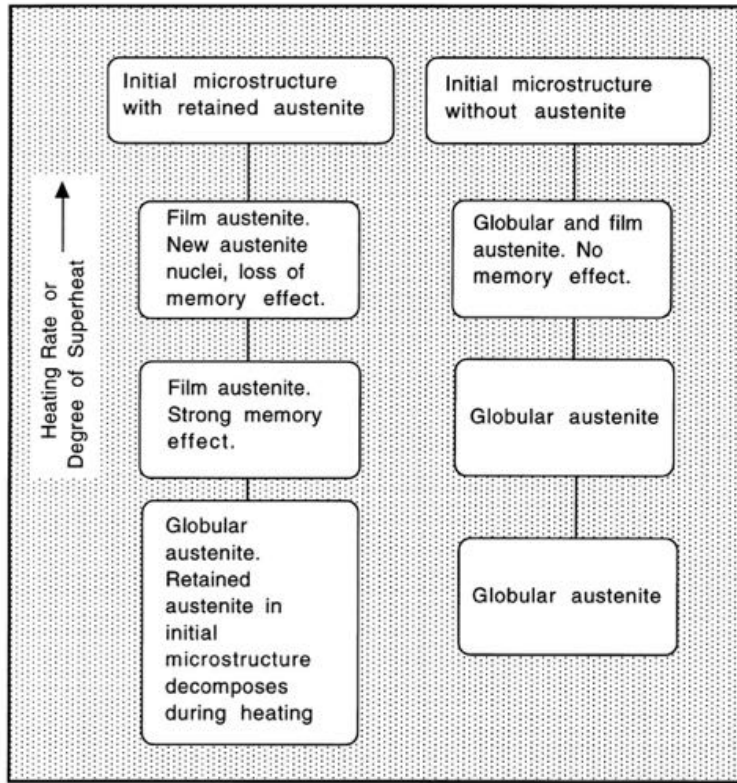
Heating Rate or Degree of Superheat

Initial microstructure with retained austenite

Film austenite. New austenite nuclei, loss of memory effect.

Film austenite. Strong memory effect.

Globular austenite. Retained austenite in initial microstructure decomposes during heating

Initial microstructure without austenite

Globular and film austenite. No memory effect.

Globular austenite

Globular austenite